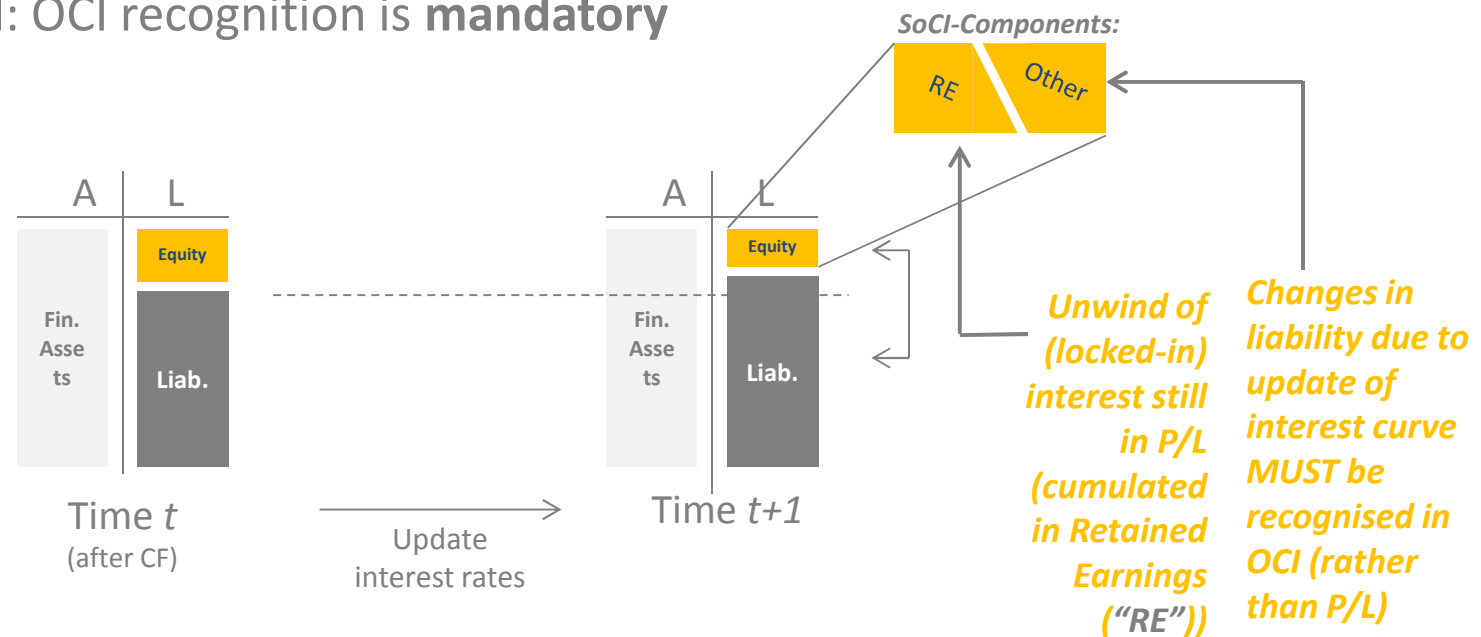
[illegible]: OCI recognition is **mandatory**

SoCI-Components:

RE

Other

A L

Equity

Fin. Assets

Liab.

Time $t$
(after CF)

Update interest rates

A L

Equity

Fin. Assets

Liab.

Time $t+1$

Unwind of (locked-in) interest still in P/L (cumulated in Retained Earnings ("RE"))

Changes in liability due to update of interest curve MUST be recognised in OCI (rather than P/L)